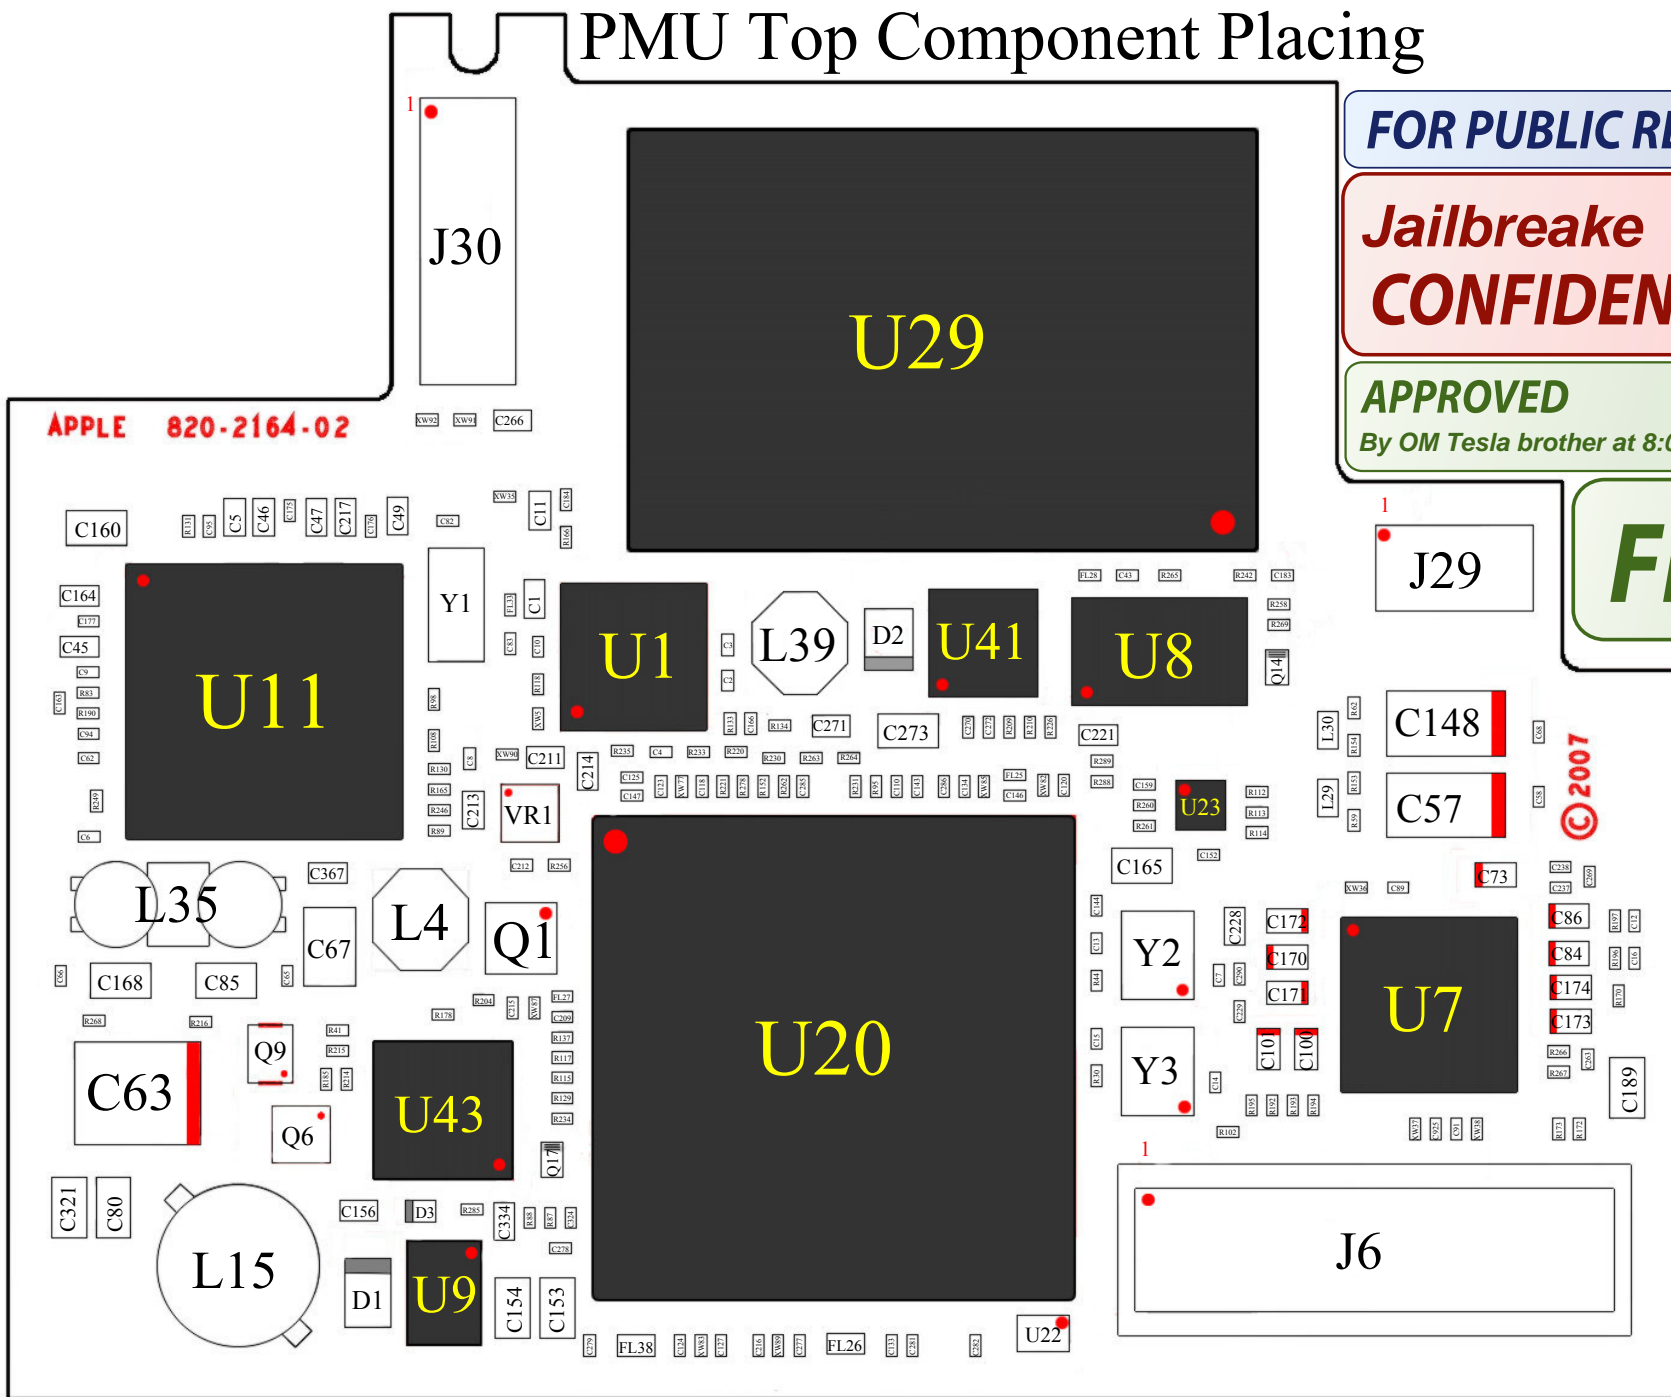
PMU Top Component Placing

FOR PUBLIC RI

Jailbreake
CONFIDEN

APPROVED
By OM Tesla brother at 8:0

FI

©2007

APPLE 820-2164-02

1
J30
U29
C266
C160
C5
C46
C47
C217
C49
C11
U11
C164
C45
Y1
C1
U1
L39
D2
U41
U8
1
J29
C148
C57
C271
C273
C221
C211
C214
C213
VR1
U23
L30
L29
C165
L35
C367
C67
L4
Q1
C168
C85
C63
Q9
Q6
U43
U20
Y2
Y3
C228
C172
C170
C171
C101
C100
C73
C86
C84
C174
C173
U7
C189
Q17
C321
C80
L15
C156
D3
C334
D1
U9
C154
C153
FL38
FL26
U22
1
J6